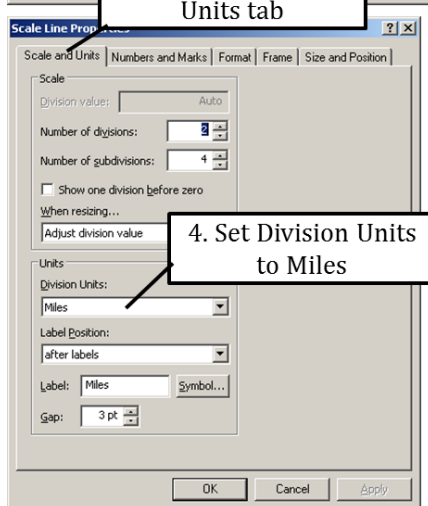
Scale Line Pro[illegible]
Units tab
?
X
Scale and Units | Numbers and Marks | Format | Frame | Size and Position
Scale
Division value: Auto
Number of divisions: 2
Number of subdivisions: 4
Show one division before zero
When resizing...
Adjust division value
4. Set Division Units to Miles
Units
Division Units:
Miles
Label Position:
after labels
Label: Miles
Symbol...
Gap: 3 pt
OK
Cancel
Apply